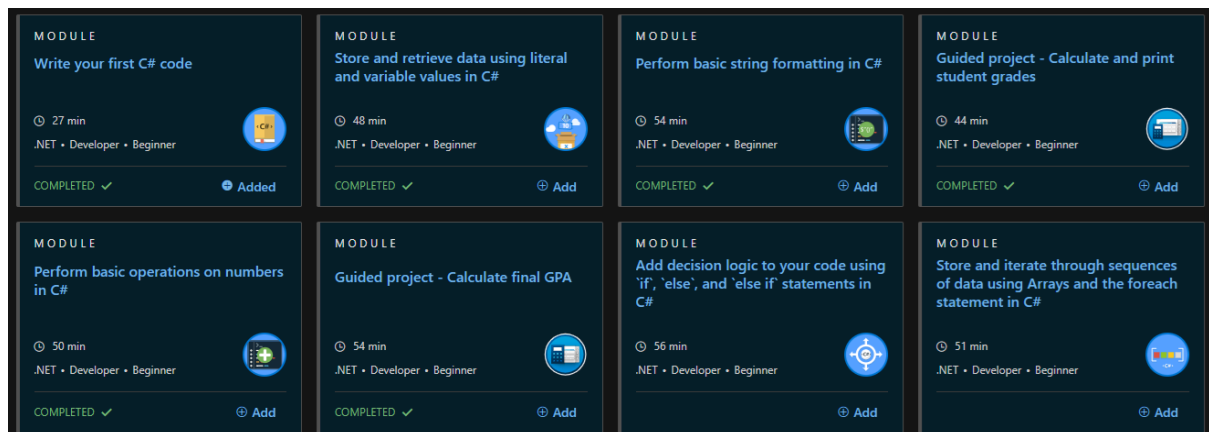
MODULE

Write your first C# code

27 min

.NET • Developer • Beginner

COMPLETED ✓

Added

MODULE

Store and retrieve data using literal and variable values in C#

48 min

.NET • Developer • Beginner

COMPLETED ✓

Add

MODULE

Perform basic string formatting in C#

54 min

.NET • Developer • Beginner

COMPLETED ✓

Add

MODULE

Guided project - Calculate and print student grades

44 min

.NET • Developer • Beginner

COMPLETED ✓

Add

MODULE

Perform basic operations on numbers in C#

50 min

.NET • Developer • Beginner

COMPLETED ✓

Add

MODULE

Guided project - Calculate final GPA

54 min

.NET • Developer • Beginner

COMPLETED ✓

Add

MODULE

Add decision logic to your code using `if`, `else`, and `else if` statements in C#

56 min

.NET • Developer • Beginner

Add

MODULE

Store and iterate through sequences of data using Arrays and the foreach statement in C#

51 min

.NET • Developer • Beginner

Add